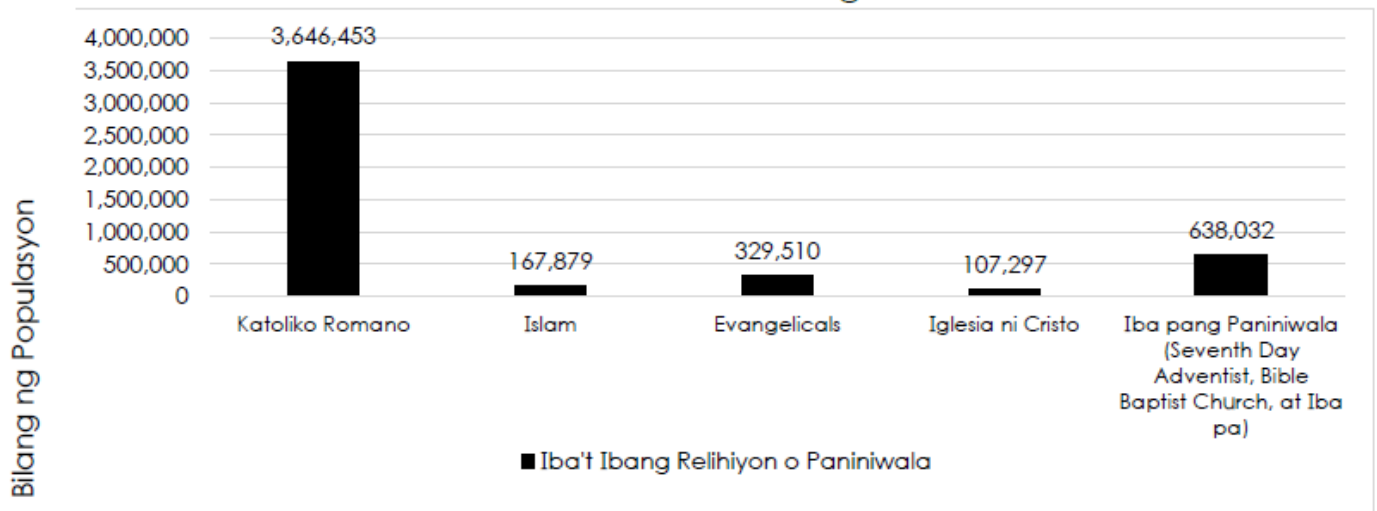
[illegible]

Bilang ng Populasyon

4,000,000
3,500,000
3,000,000
2,500,000
2,000,000
1,500,000
1,000,000
500,000
0

3,646,453
167,879
329,510
107,297
638,032

Katoliko Romano
Islam
Evangelicals
Iglesia ni Cristo
Iba pang Paniniwala (Seventh Day Adventist, Bible Baptist Church, at Iba pa)

Iba't Ibang Relihiyon o Paniniwala